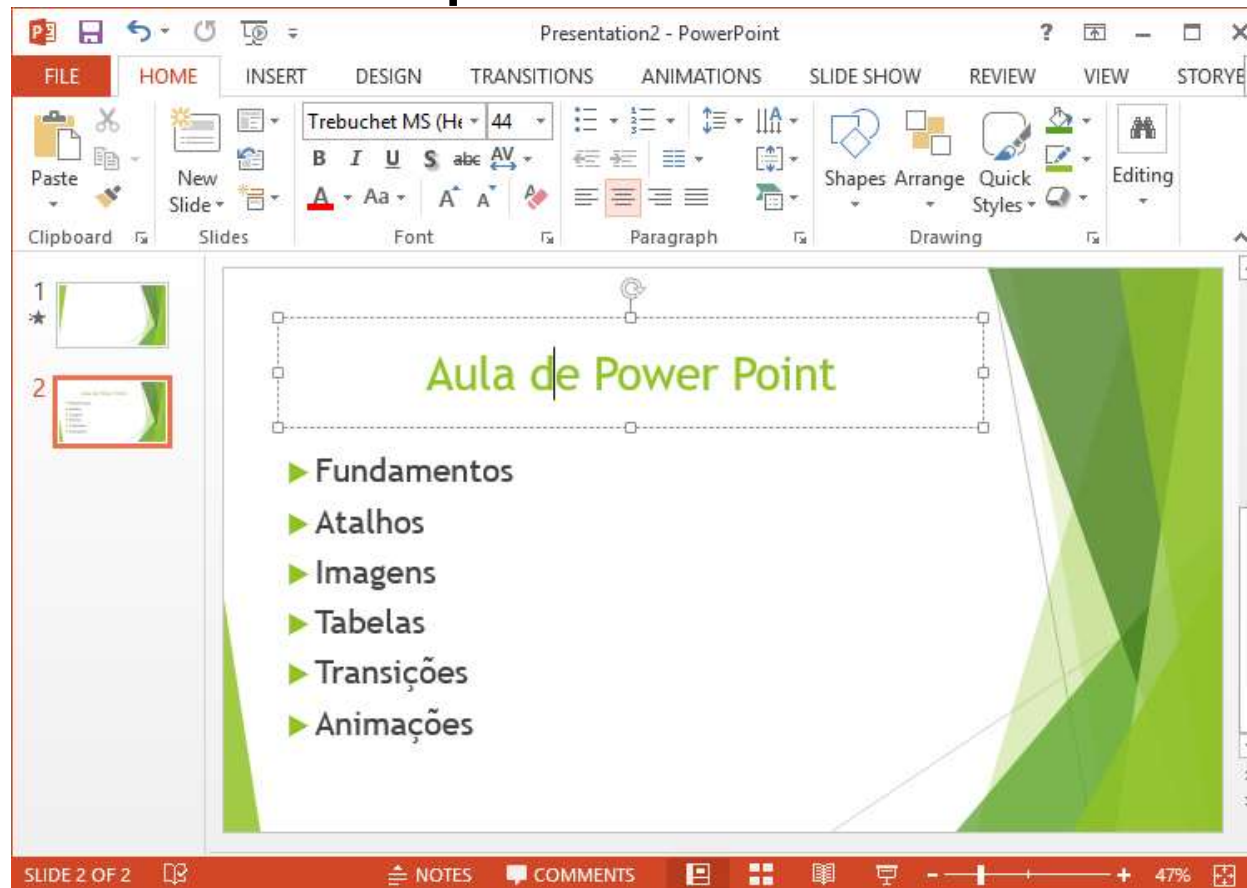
Presentation2 - PowerPoint

FILE HOME INSERT DESIGN TRANSITIONS ANIMATIONS SLIDE SHOW REVIEW VIEW STORYE

Paste
New Slide
Trebuchet MS (He 44
B I U S abc AV
A Aa
Shapes Arrange Quick Styles
Editing
Clipboard Slides Font Paragraph Drawing

1
2

Aula de Power Point

Fundamentos
Atalhos
Imagens
Tabelas
Transições
Animações

SLIDE 2 OF 2 NOTES COMMENTS 47%